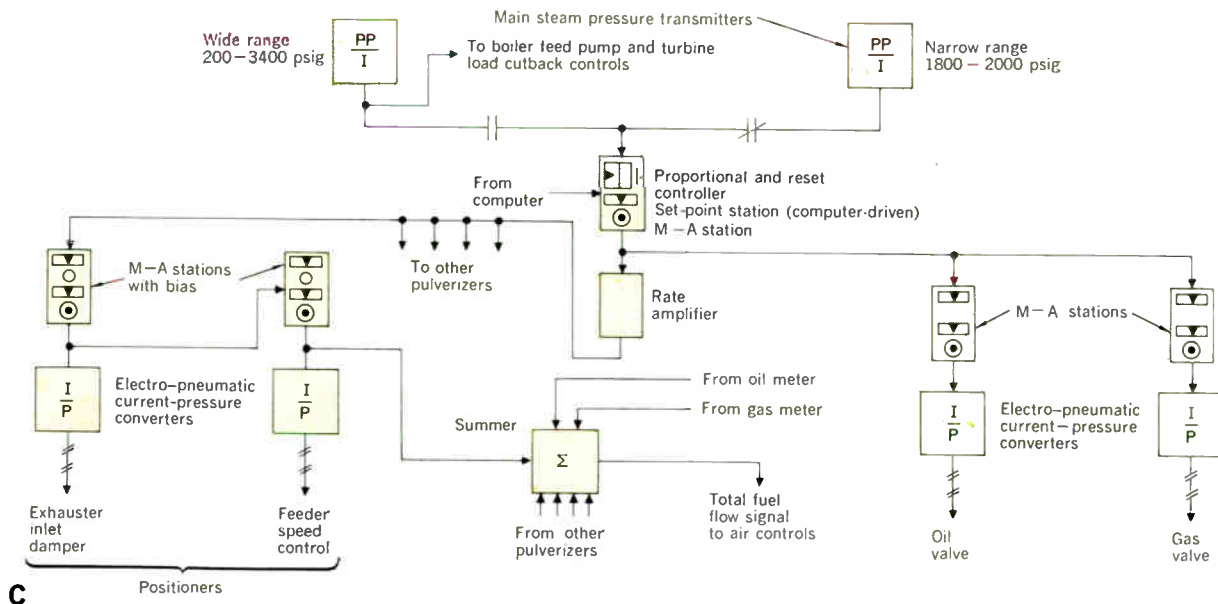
Main steam pressure transmitters

Wide range
200 – 3400 psig

$\frac{PP}{I}$

To boiler feed pump and turbine load cutback controls

$\frac{PP}{I}$

Narrow range
1800 – 2000 psig

From computer

Proportional and reset controller
Set-point station (computer-driven)
M – A station

M – A stations with bias

To other pulverizers

Rate amplifier

M – A stations

$\frac{I}{P}$

Electro-pneumatic current-pressure converters

$\frac{I}{P}$

From oil meter

From gas meter

Summer

$\Sigma$

$\frac{I}{P}$

Electro-pneumatic current – pressure converters

$\frac{I}{P}$

Exhauster inlet damper

Feeder speed control

Positioners

From other pulverizers

Total fuel flow signal to air controls

Oil valve

Gas valve

C